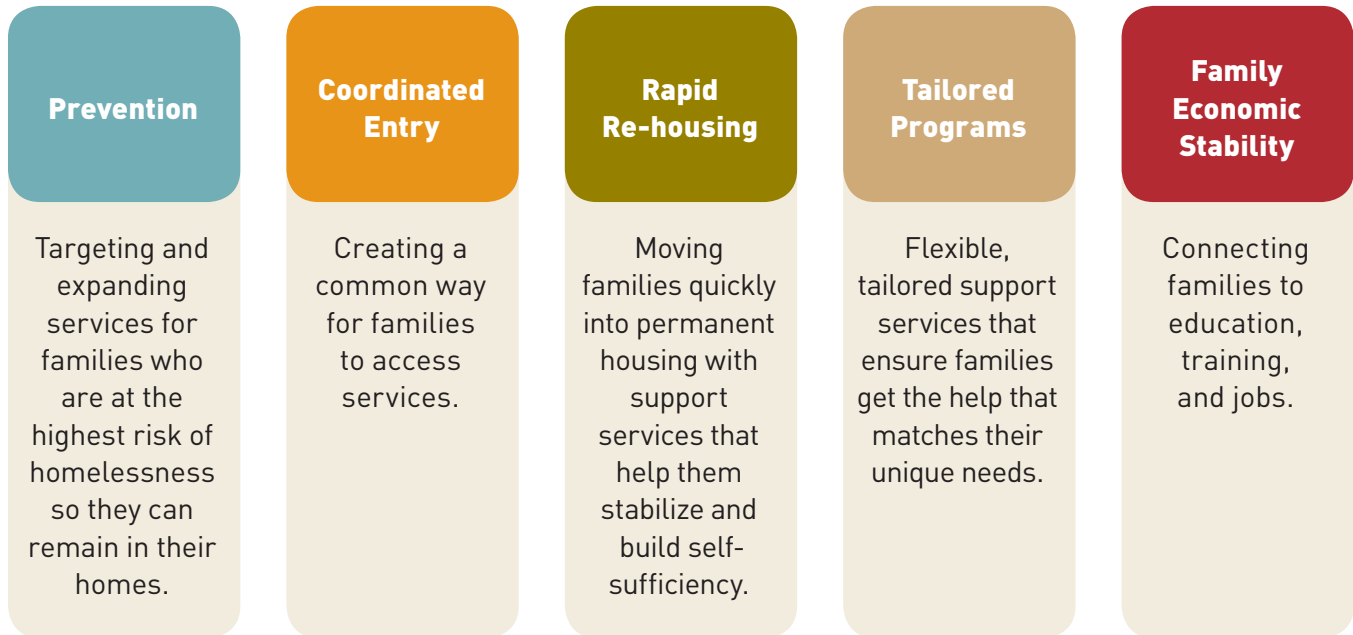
Prevention

Targeting and expanding services for families who are at the highest risk of homelessness so they can remain in their homes.

Coordinated Entry

Creating a common way for families to access services.

Rapid Re-housing

Moving families quickly into permanent housing with support services that help them stabilize and build self-sufficiency.

Tailored Programs

Flexible, tailored support services that ensure families get the help that matches their unique needs.

Family Economic Stability

Connecting families to education, training, and jobs.